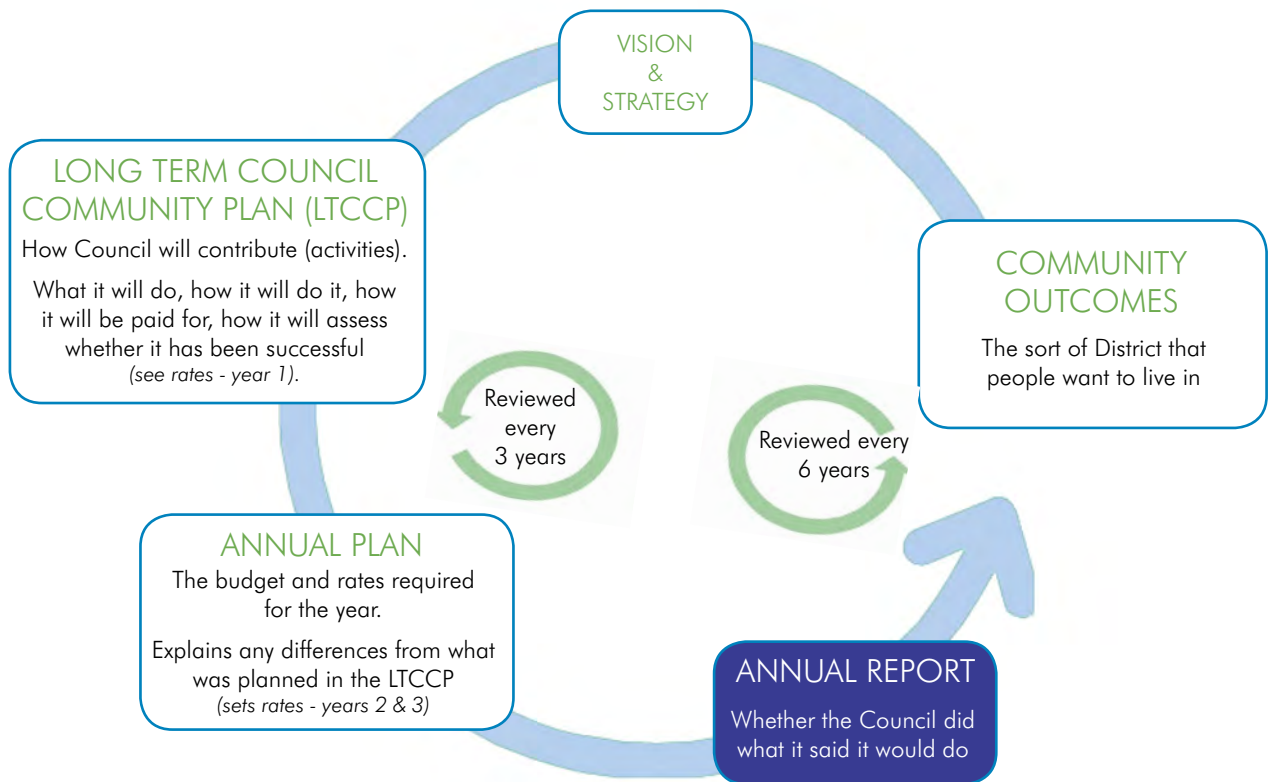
VISION
&
STRATEGY

COMMUNITY OUTCOMES

The sort of District that people want to live in

Reviewed every 6 years

ANNUAL REPORT

Whether the Council did what it said it would do

ANNUAL PLAN

The budget and rates required for the year.

Explains any differences from what was planned in the LTCCP
(sets rates - years 2 & 3)

Reviewed every 3 years

LONG TERM COUNCIL COMMUNITY PLAN (LTCCP)

How Council will contribute (activities).

What it will do, how it will do it, how it will be paid for, how it will assess whether it has been successful
(see rates - year 1).